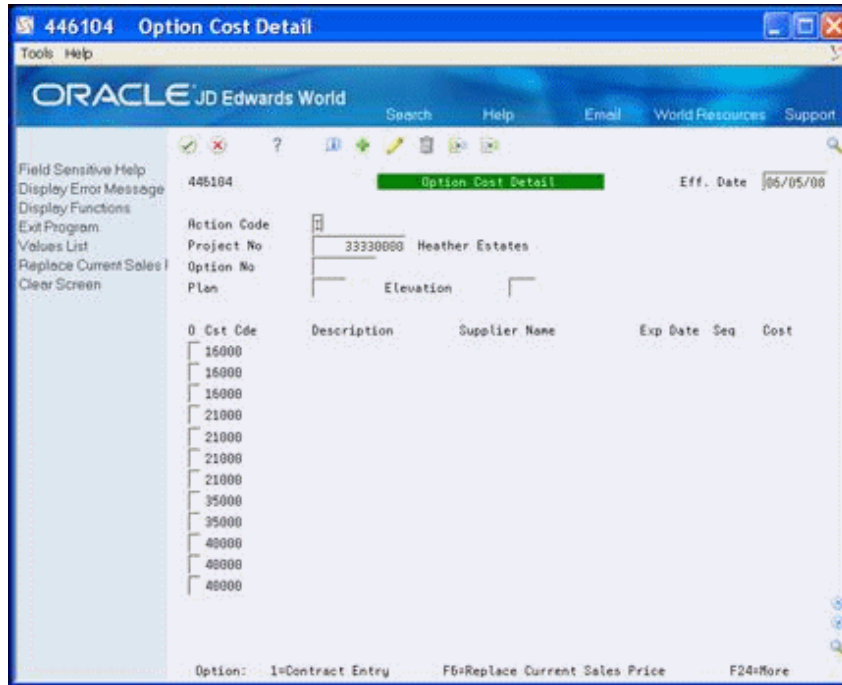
446104 Option Cost Detail

Tools Help

ORACLE JD Edwards World

Search Help Email World Resources Support

Field Sensitive Help
Display Error Message
Display Functions
Exit Program
Values List
Replace Current Sales I
Clear Screen

446104

Option Cost Detail

Eff. Date 06/05/08

Action Code I
Project No 33330000 Heather Estates
Option No
Plan Elevation

| O | Cst Cde | Description | Supplier Name | Exp Date | Seq | Cost |
|---|---|---|---|---|---|---|
| | 16000 | | | | | |
| | 16000 | | | | | |
| | 16000 | | | | | |
| | 21000 | | | | | |
| | 21000 | | | | | |
| | 21000 | | | | | |
| | 21000 | | | | | |
| | 35000 | | | | | |
| | 35000 | | | | | |
| | 40000 | | | | | |
| | 40000 | | | | | |
| | 40000 | | | | | |

Option: 1=Contract Entry F6=Replace Current Sales Price F24=More